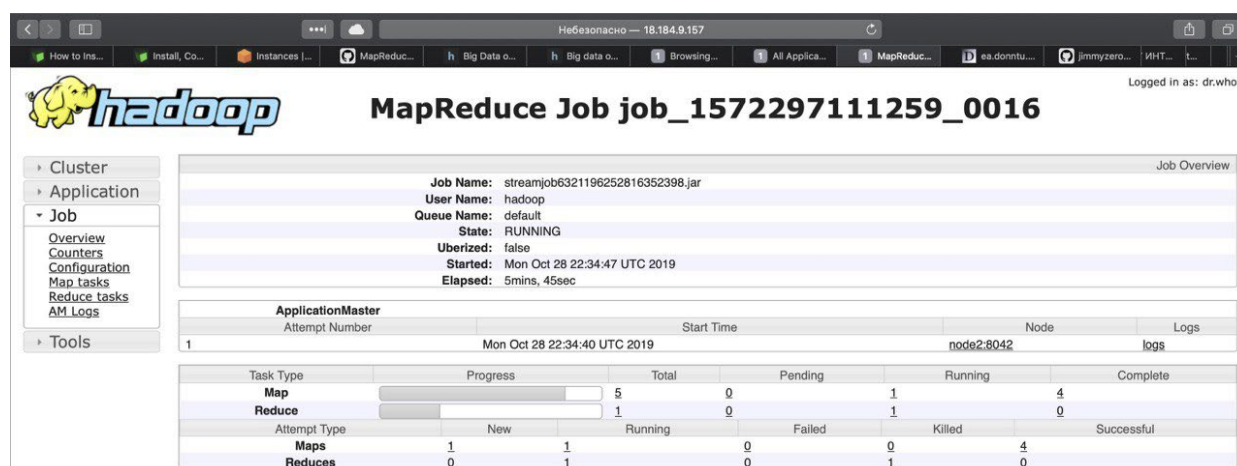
Небезопасно — 18.184.9.157

How to Ins... | Install, Co... | Instances |... | MapReduc... | Big Data o... | Big data o... | Browsing... | All Applica... | MapReduc... | ea.donntu... | jimmyzero... | ИНТ... | t...

Logged in as: dr.who

hadoop

MapReduce Job job_1572297111259_0016

Cluster
Application
Job
Overview
Counters
Configuration
Map tasks
Reduce tasks
AM Logs
Tools

Job Overview

Job Name: streamjob6321196252816352398.jar
User Name: hadoop
Queue Name: default
State: RUNNING
Uberized: false
Started: Mon Oct 28 22:34:47 UTC 2019
Elapsed: 5mins, 45sec

ApplicationMaster

| Attempt Number | Start Time | Node | Logs |
|---|---|---|---|
| 1 | Mon Oct 28 22:34:40 UTC 2019 | node2:8042 | logs |

| Task Type | Progress | Total | Pending | Running | Complete |
|---|---|---|---|---|---|
| Map | | 5 | 0 | 1 | 4 |
| Reduce | | 1 | 0 | 1 | 0 |

| Attempt Type | New | Running | Failed | Killed | Successful |
|---|---|---|---|---|---|
| Maps | 1 | 1 | 0 | 0 | 4 |
| Reduces | 0 | 1 | 0 | 1 | 0 |